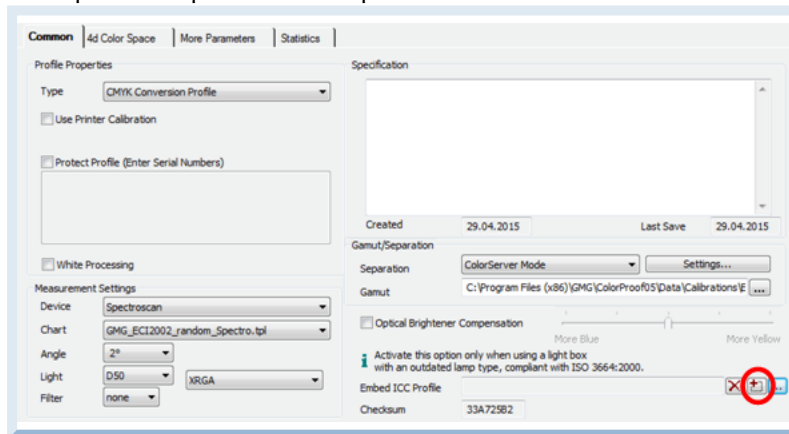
Common | 4d Color Space | More Parameters | Statistics

Profile Properties

Type CMYK Conversion Profile

Use Printer Calibration

Protect Profile (Enter Serial Numbers)

White Processing

Measurement Settings

Device Spectroscan

Chart GMG_ECI2002_random_Spectro.tpl

Angle 2°

Light D50 XRGA

Filter none

Specification

Created 29.04.2015 Last Save 29.04.2015

Gamut/Separation

Separation ColorServer Mode Settings...

Gamut C:\Program Files (x86)\GMG\ColorProof05\Data\Calibrations\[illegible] ...

Optical Brightener Compensation

More Blue More Yellow

Activate this option only when using a light box with an outdated lamp type, compliant with ISO 3664:2000.

Embed ICC Profile

Checksum 33A725B2